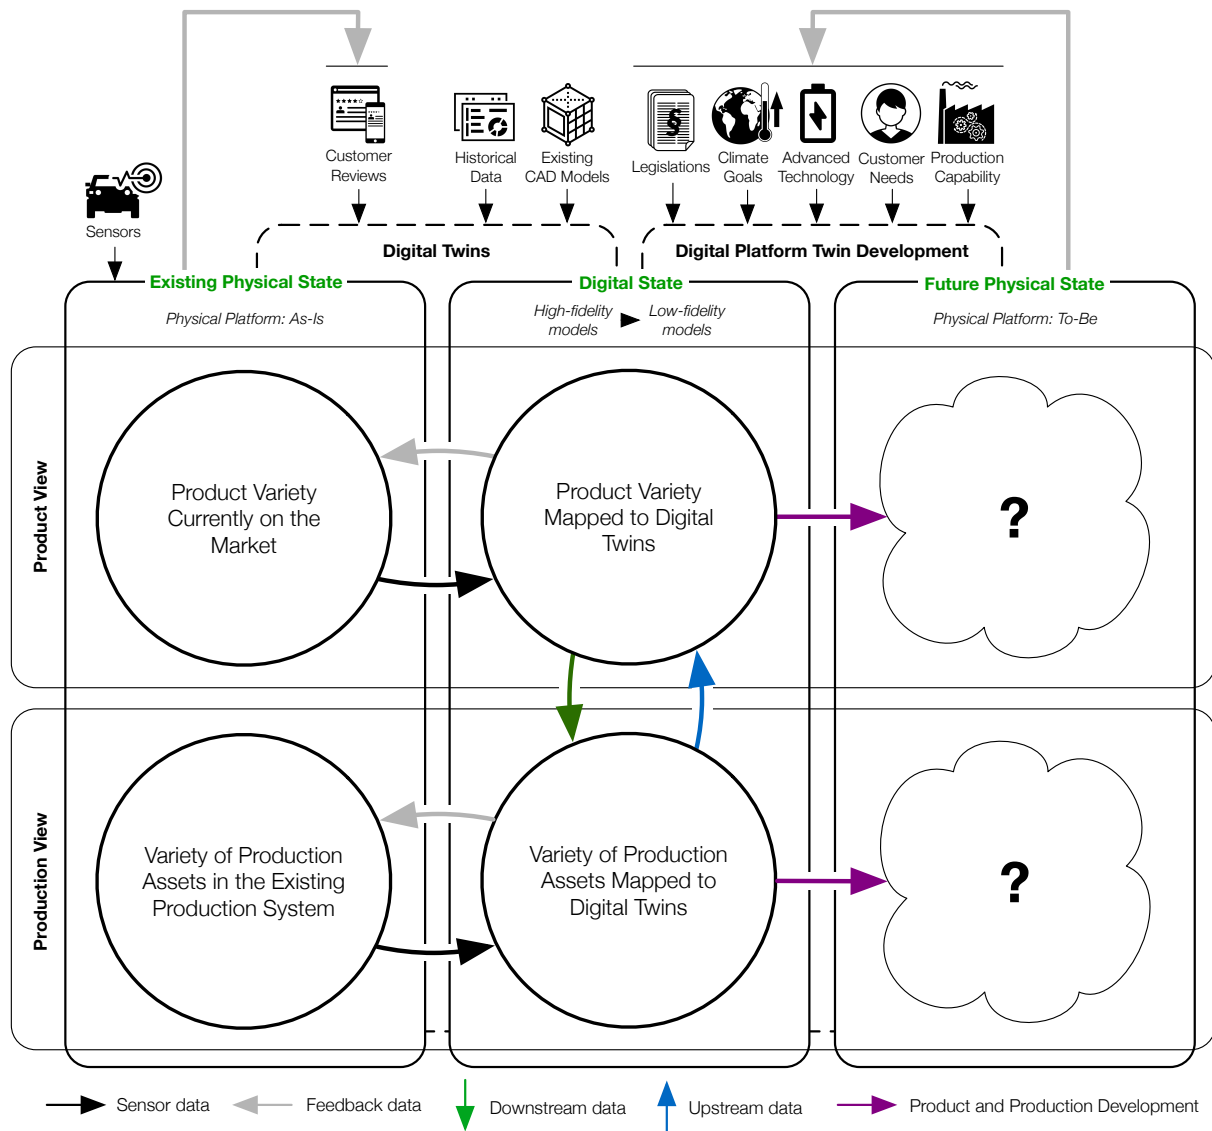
Customer Reviews

Historical Data

Existing CAD Models

Legislations

Climate Goals

Advanced Technology

Customer Needs

Production Capability

Sensors

Digital Twins

Digital Platform Twin Development

Existing Physical State

Physical Platform: As-Is

Digital State

High-fidelity models ► Low-fidelity models

Future Physical State

Physical Platform: To-Be

Product View

Product Variety Currently on the Market

Product Variety Mapped to Digital Twins

?

Production View

Variety of Production Assets in the Existing Production System

Variety of Production Assets Mapped to Digital Twins

?

Sensor data

Feedback data

Downstream data

Upstream data

Product and Production Development